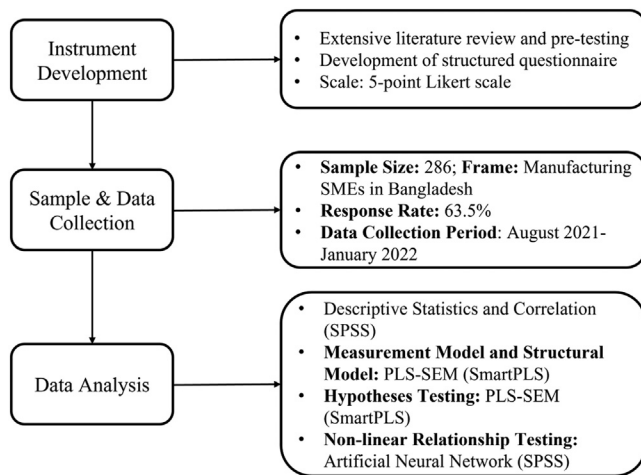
Instrument Development

- Extensive literature review and pre-testing
- Development of structured questionnaire
- Scale: 5-point Likert scale

Sample & Data Collection

- **Sample Size:** 286; **Frame:** Manufacturing SMEs in Bangladesh
- **Response Rate:** 63.5%
- **Data Collection Period**: August 2021-January 2022

Data Analysis

- Descriptive Statistics and Correlation (SPSS)
- **Measurement Model and Structural Model:** PLS-SEM (SmartPLS)
- **Hypotheses Testing:** PLS-SEM (SmartPLS)
- **Non-linear Relationship Testing:** Artificial Neural Network (SPSS)